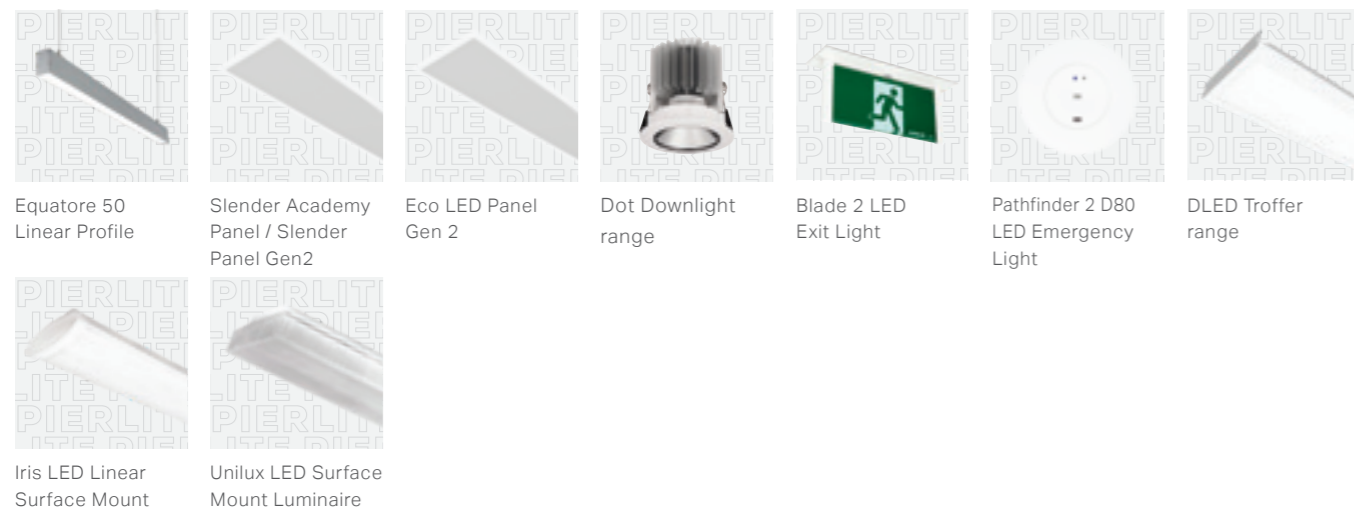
Equatore 50 Linear Profile

Slender Academy Panel / Slender Panel Gen2

Eco LED Panel Gen 2

Dot Downlight range

Blade 2 LED Exit Light

Pathfinder 2 D80 LED Emergency Light

DLED Troffer range

Iris LED Linear Surface Mount

Unilux LED Surface Mount Luminaire